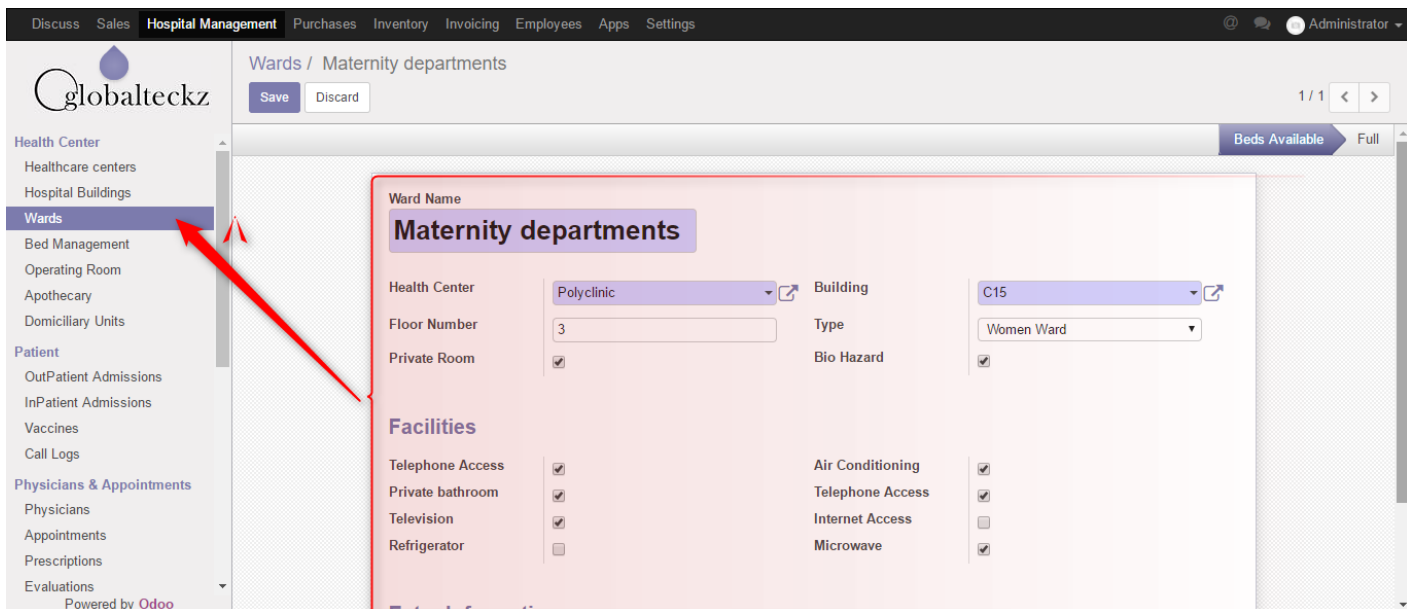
Discuss Sales Hospital Management Purchases Inventory Invoicing Employees Apps Settings

Administrator

globalteckz

Wards / Maternity departments

Save Discard

1 / 1

Health Center
Healthcare centers
Hospital Buildings
Wards
Bed Management
Operating Room
Apothecary
Domiciliary Units
Patient
OutPatient Admissions
InPatient Admissions
Vaccines
Call Logs
Physicians & Appointments
Physicians
Appointments
Prescriptions
Evaluations
Powered by Odoo

Beds Available Full

Ward Name
Maternity departments

| Health Center | Polyclinic | Building | C15 |
|---|---|---|---|
| Floor Number | 3 | Type | Women Ward |
| Private Room | ☑ | Bio Hazard | ☑ |

Facilities

| Telephone Access | ☑ | Air Conditioning | ☑ |
|---|---|---|---|
| Private bathroom | ☑ | Telephone Access | ☑ |
| Television | ☑ | Internet Access | ☐ |
| Refrigerator | ☐ | Microwave | ☑ |

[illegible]